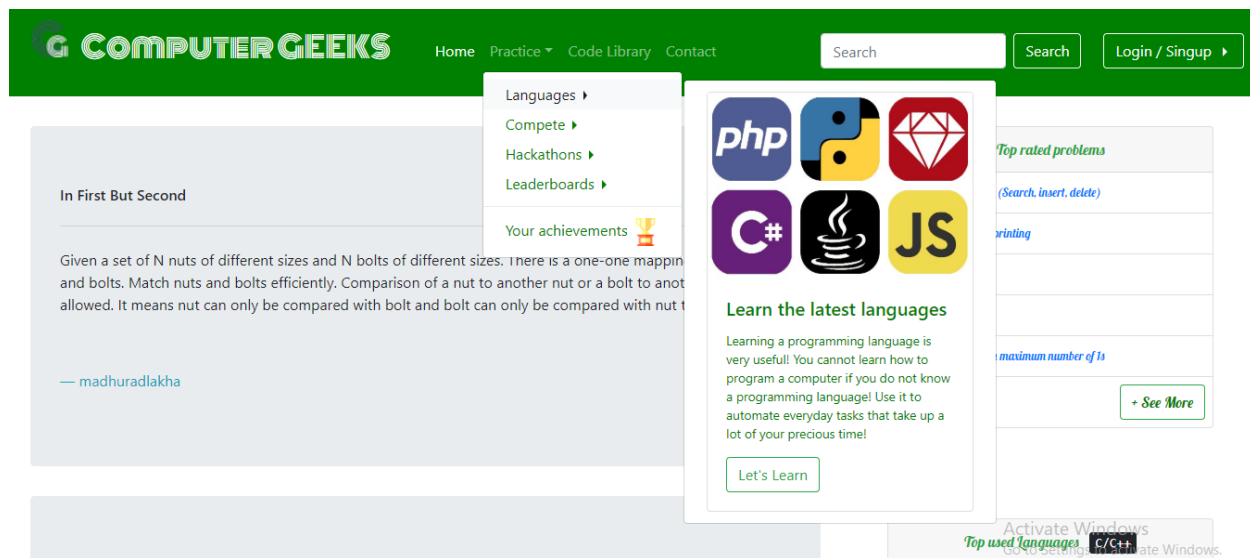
G COMPUTER GEEKS

Home Practice Code Library Contact

Search Search Login / Singup

Languages
Compete
Hackathons
Leaderboards

Your achievements

php

C#

JS

Learn the latest languages

Learning a programming language is very useful! You cannot learn how to program a computer if you do not know a programming language! Use it to automate everyday tasks that take up a lot of your precious time!

Let's Learn

In First But Second

Given a set of N nuts of different sizes and N bolts of different sizes. There is a one-one mappin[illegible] and bolts. Match nuts and bolts efficiently. Comparison of a nut to another nut or a bolt to anot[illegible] allowed. It means nut can only be compared with bolt and bolt can only be compared with nut t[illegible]

— madhuradlakha

Top rated problems

(Search, insert, delete)

printing

maximum number of 1s

+ See More

Top used Languages C/C++

Activate Windows
Go to Settings to activate Windows.